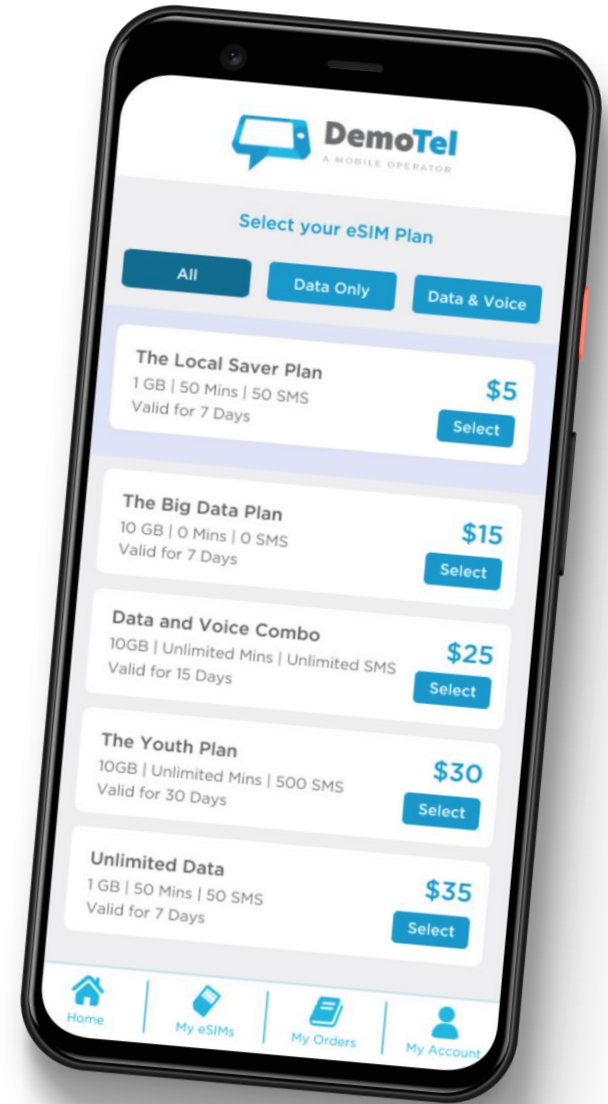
DemoTel
A MOBILE OPERATOR

Select your eSIM Plan

All
Data Only
Data & Voice

The Local Saver Plan
1 GB | 50 Mins | 50 SMS
Valid for 7 Days
$5
Select

The Big Data Plan
10 GB | 0 Mins | 0 SMS
Valid for 7 Days
$15
Select

Data and Voice Combo
10GB | Unlimited Mins | Unlimited SMS
Valid for 15 Days
$25
Select

The Youth Plan
10GB | Unlimited Mins | 500 SMS
Valid for 30 Days
$30
Select

Unlimited Data
1 GB | 50 Mins | 50 SMS
Valid for 7 Days
$35
Select

Home
My eSIMs
My Orders
My Account